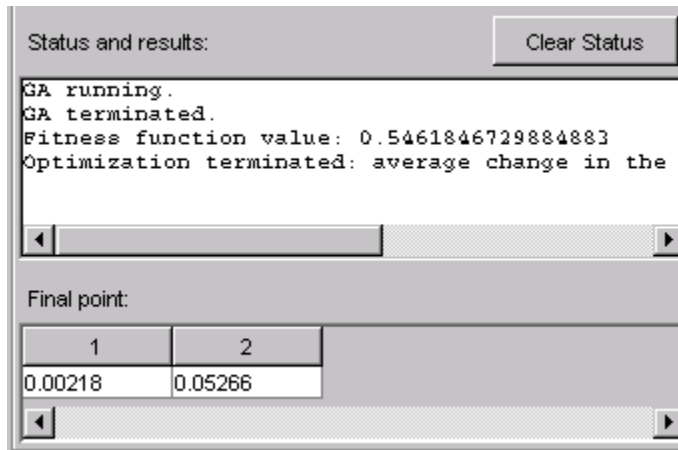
Status and results:

Clear Status

GA running.
GA terminated.
Fitness function value: 0.5461846729884883
Optimization terminated: average change in the

Final point:

| 1 | 2 |
|---|---|
| 0.00218 | 0.05266 |